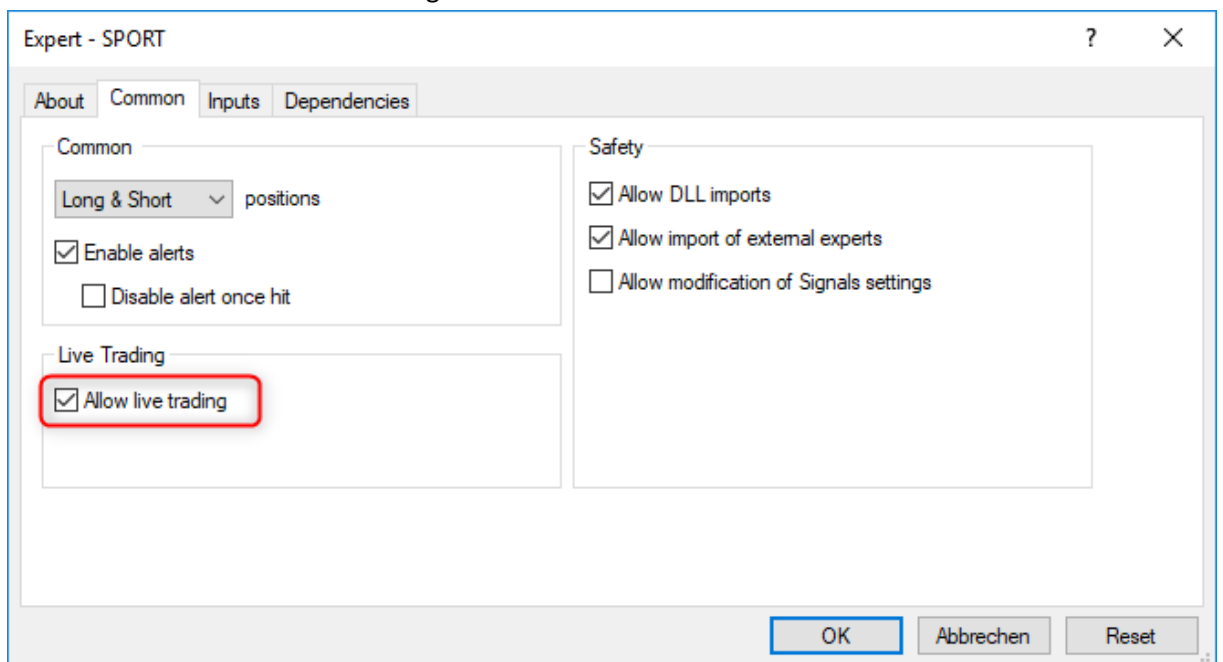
Expert - SPORT

?

About Common Inputs Dependencies

Common

Long & Short positions

Enable alerts

Disable alert once hit

Live Trading

Allow live trading

Safety

Allow DLL imports

Allow import of external experts

Allow modification of Signals settings

OK Abbrechen Reset